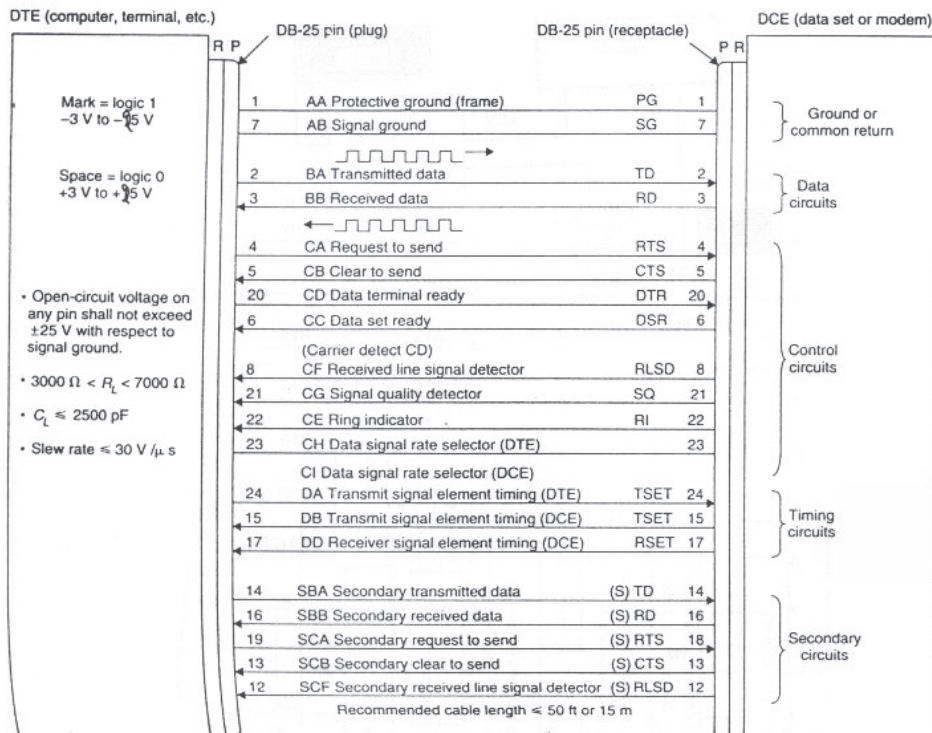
DTE (computer, terminal, etc.)

R P

DB-25 pin (plug)

DB-25 pin (receptacle)

P R

DCE (data set or modem)

Mark = logic 1
−3 V to −15 V

Space = logic 0
+3 V to +15 V

• Open-circuit voltage on any pin shall not exceed ±25 V with respect to signal ground.

• 3000 Ω < $R_L$ < 7000 Ω

• $C_L$ ≤ 2500 pF

• Slew rate ≤ 30 V/μ s

| | | | |
|---|---|---|---|
| 1 | AA Protective ground (frame) | PG | 1 |
| 7 | AB Signal ground | SG | 7 |
| 2 | BA Transmitted data | TD | 2 |
| 3 | BB Received data | RD | 3 |
| 4 | CA Request to send | RTS | 4 |
| 5 | CB Clear to send | CTS | 5 |
| 20 | CD Data terminal ready | DTR | 20 |
| 6 | CC Data set ready | DSR | 6 |
| | (Carrier detect CD) | | |
| 8 | CF Received line signal detector | RLSD | 8 |
| 21 | CG Signal quality detector | SQ | 21 |
| 22 | CE Ring indicator | RI | 22 |
| 23 | CH Data signal rate selector (DTE) | | 23 |
| | CI Data signal rate selector (DCE) | | |
| 24 | DA Transmit signal element timing (DTE) | TSET | 24 |
| 15 | DB Transmit signal element timing (DCE) | TSET | 15 |
| 17 | DD Receiver signal element timing (DCE) | RSET | 17 |
| 14 | SBA Secondary transmitted data | (S) TD | 14 |
| 16 | SBB Secondary received data | (S) RD | 16 |
| 19 | SCA Secondary request to send | (S) RTS | 18 |
| 13 | SCB Secondary clear to send | (S) CTS | 13 |
| 12 | SCF Secondary received line signal detector | (S) RLSD | 12 |

Recommended cable length ≤ 50 ft or 15 m

Ground or common return

Data circuits

Control circuits

Timing circuits

Secondary circuits